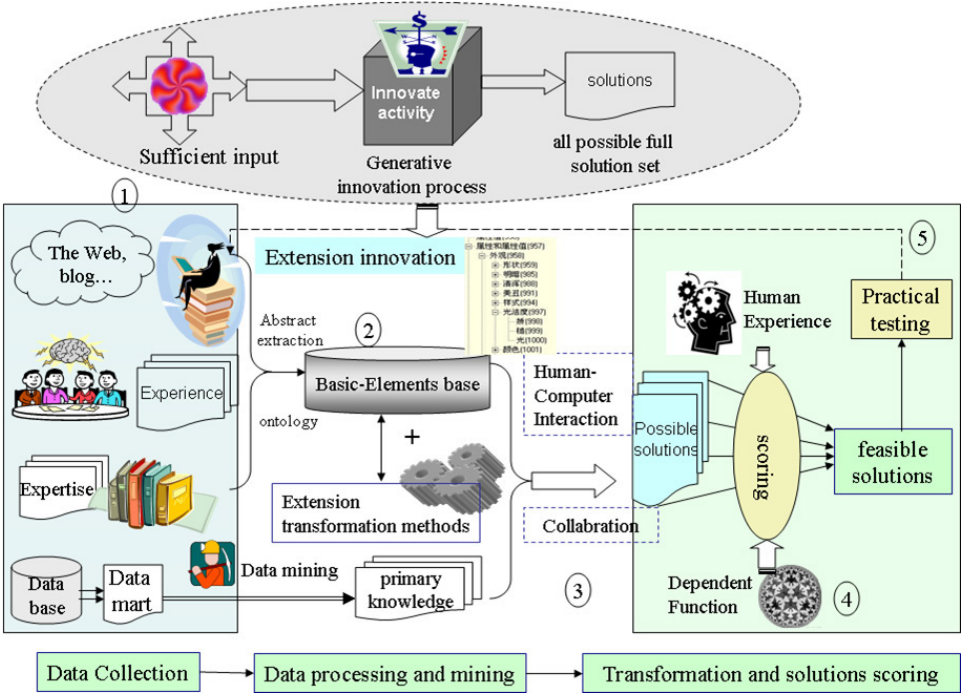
$
Innovate activity

solutions

Sufficient input

Generative innovation process

all possible full solution set

1

The Web, blog…

Extension innovation

属性和属性值(957)
外观(958)
形状(959)
明暗(985)
透明(988)
美观(991)
样式(994)
光洁度(997)
滑(998)
糙(999)
光(1000)
颜色(1001)

5

Human Experience

Practical testing

Abstract extraction

2

Basic-Elements base

Experience

ontology

+

Human-Computer Interaction

Possible solutions

scoring

feasible solutions

Expertise

Extension transformation methods

Collabration

Data base

Data mart

Data mining

primary knowledge

3

Dependent Function

4

Data Collection

Data processing and mining

Transformation and solutions scoring